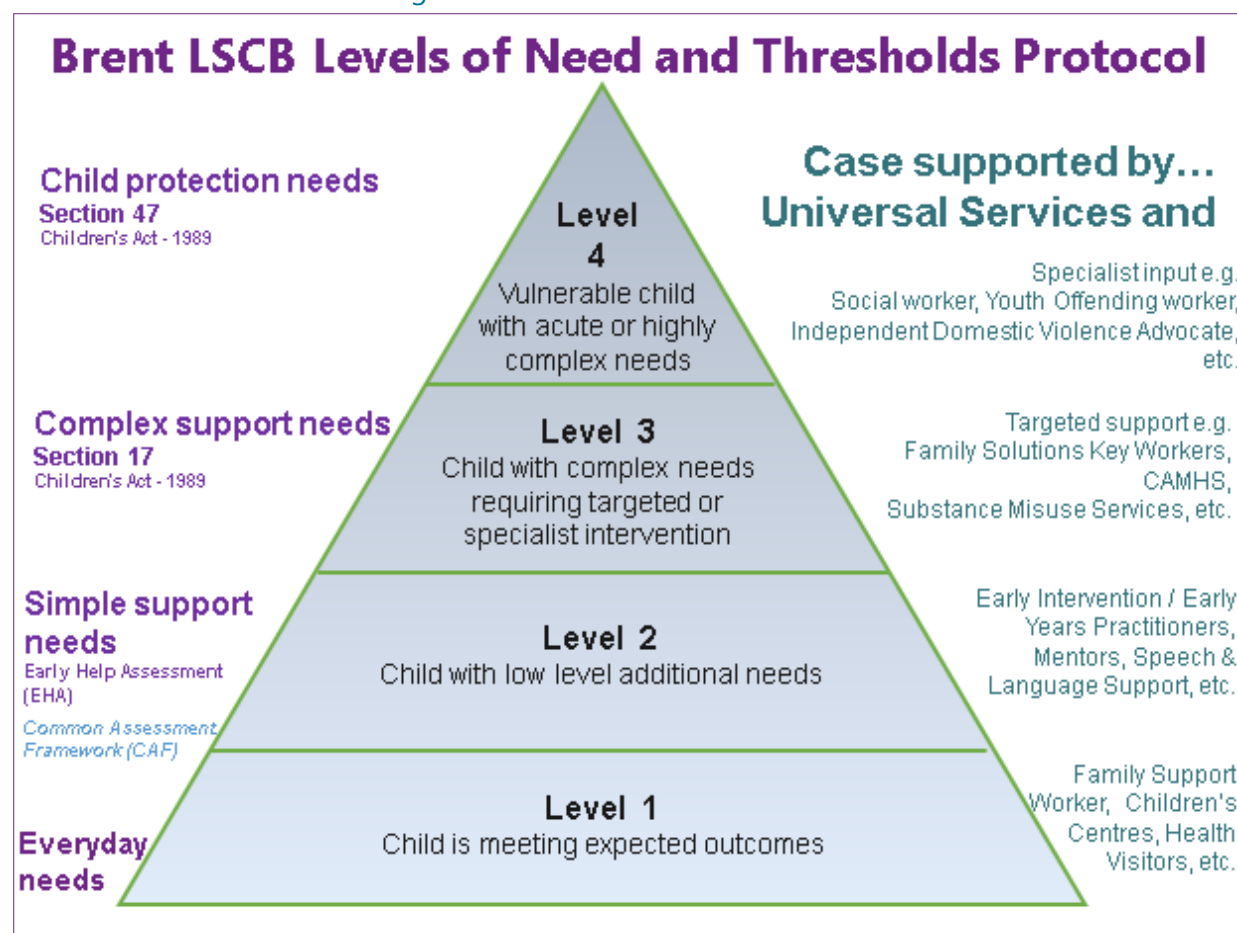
Brent LSCB Levels of Need and Thresholds Protocol

Child protection needs
Section 47
Children's Act - 1989

Level 4
Vulnerable child with acute or highly complex needs

Case supported by… Universal Services and

Specialist input e.g. Social worker, Youth Offending worker, Independent Domestic Violence Advocate, etc.

Complex support needs
Section 17
Children's Act - 1989

Level 3
Child with complex needs requiring targeted or specialist intervention

Targeted support e.g. Family Solutions Key Workers, CAMHS, Substance Misuse Services, etc.

Simple support needs
Early Help Assessment (EHA)
Common Assessment Framework (CAF)

Level 2
Child with low level additional needs

Early Intervention / Early Years Practitioners, Mentors, Speech & Language Support, etc.

Everyday needs

Level 1
Child is meeting expected outcomes

Family Support Worker, Children's Centres, Health Visitors, etc.